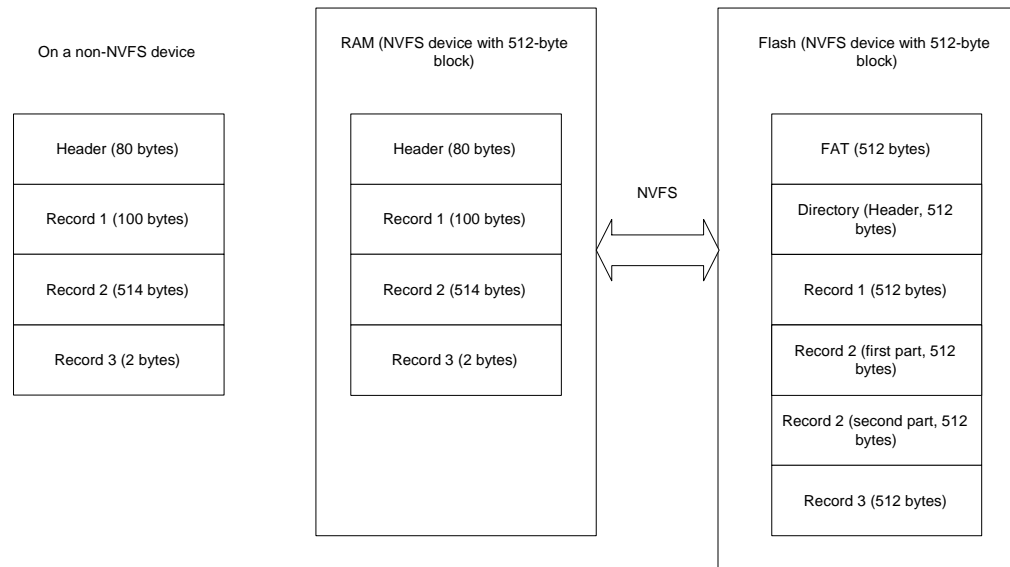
On a non-NVFS device

Header (80 bytes)

Record 1 (100 bytes)

Record 2 (514 bytes)

Record 3 (2 bytes)

RAM (NVFS device with 512-byte block)

Header (80 bytes)

Record 1 (100 bytes)

Record 2 (514 bytes)

Record 3 (2 bytes)

NVFS

Flash (NVFS device with 512-byte block)

FAT (512 bytes)

Directory (Header, 512 bytes)

Record 1 (512 bytes)

Record 2 (first part, 512 bytes)

Record 2 (second part, 512 bytes)

Record 3 (512 bytes)